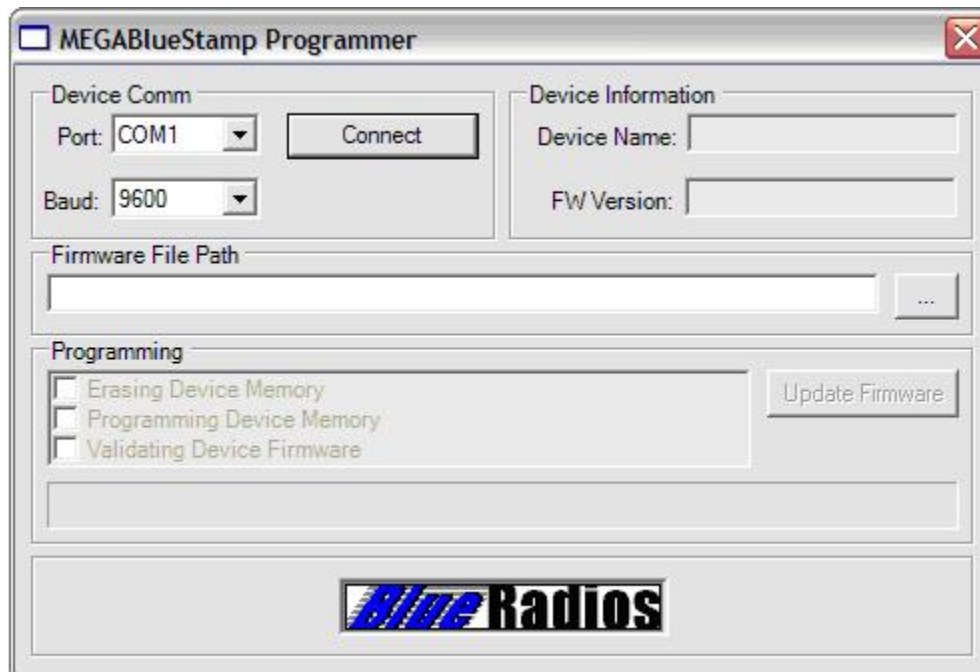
MEGABlueStamp Programmer

Device Comm
Port: COM1
Connect
Baud: 9600

Device Information
Device Name:
FW Version:

Firmware File Path
...

Programming
Erasing Device Memory
Programming Device Memory
Validating Device Firmware
Update Firmware

BlueRadios